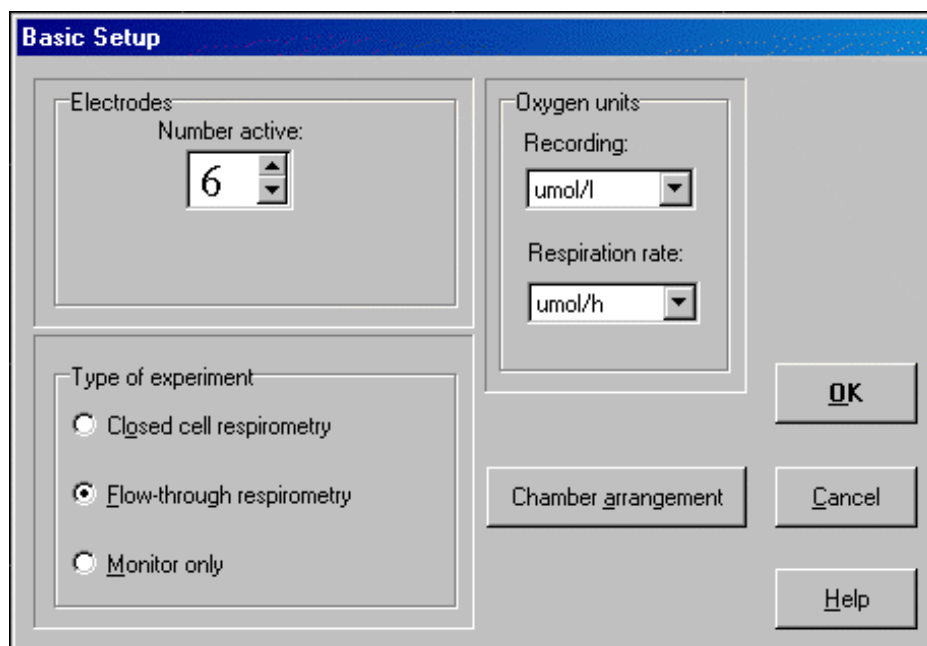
Basic Setup

Electrodes
Number active:
6

Oxygen units
Recording:
umol/l
Respiration rate:
umol/h

Type of experiment
Closed cell respirometry
Flow-through respirometry
Monitor only

Chamber arrangement

OK
Cancel
Help